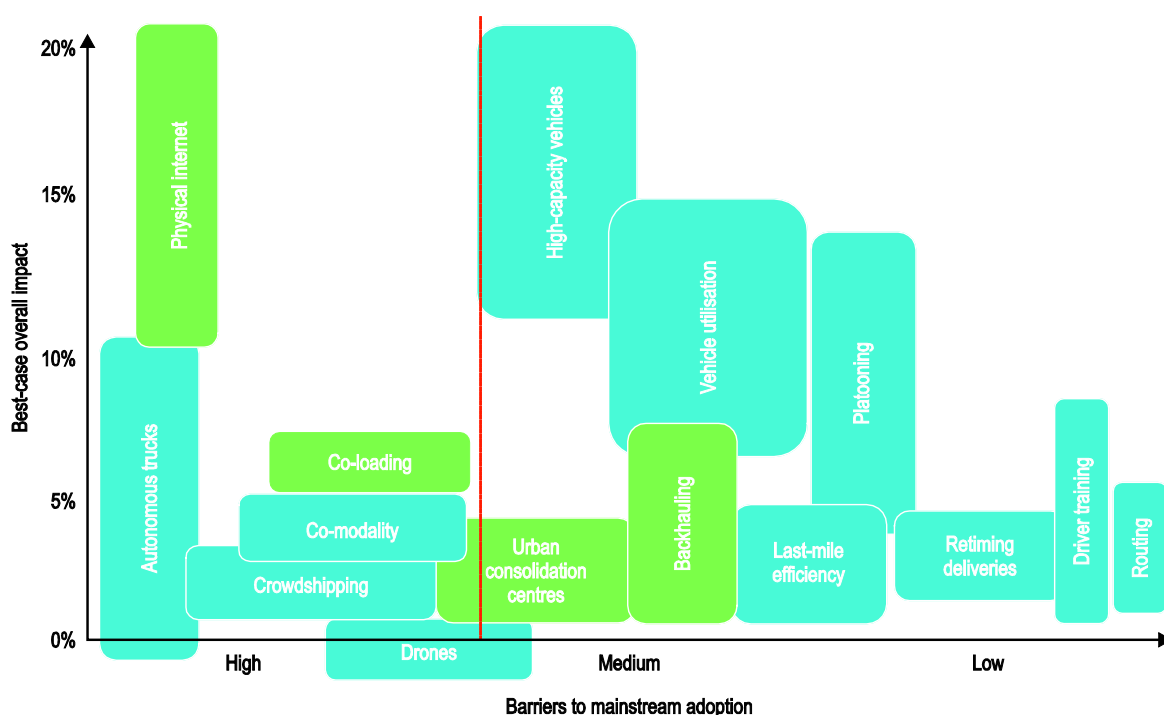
20%
15%
10%
5%
0%

Best-case overall impact

Physical internet
Autonomous trucks
Co-loading
Co-modality
Crowdshipping
Drones
High-capacity vehicles
Vehicle utilisation
Platooning
Backhauling
Urban consolidation centres
Last-mile efficiency
Retiming deliveries
Driver training
Routing

High
Medium
Low

Barriers to mainstream adoption